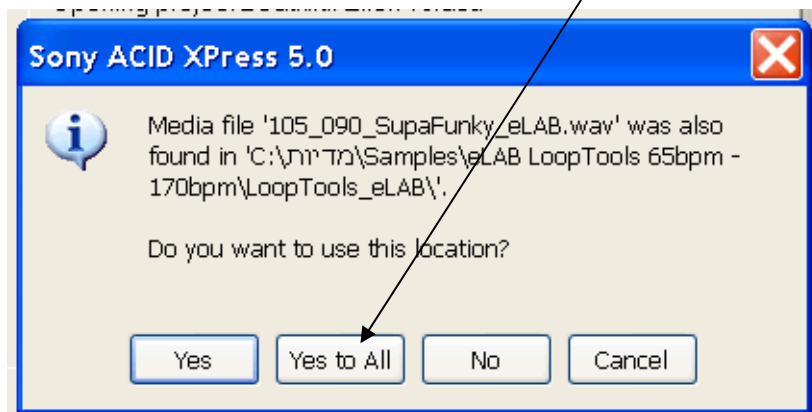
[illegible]

Sony ACID XPress 5.0

Media file '105_090_SupaFunky_eLAB.wav' was also found in 'C:\מדריות\Samples\eLAB LoopTools 65bpm - 170bpm\LoopTools_eLAB\'.

Do you want to use this location?

Yes | Yes to All | No | Cancel